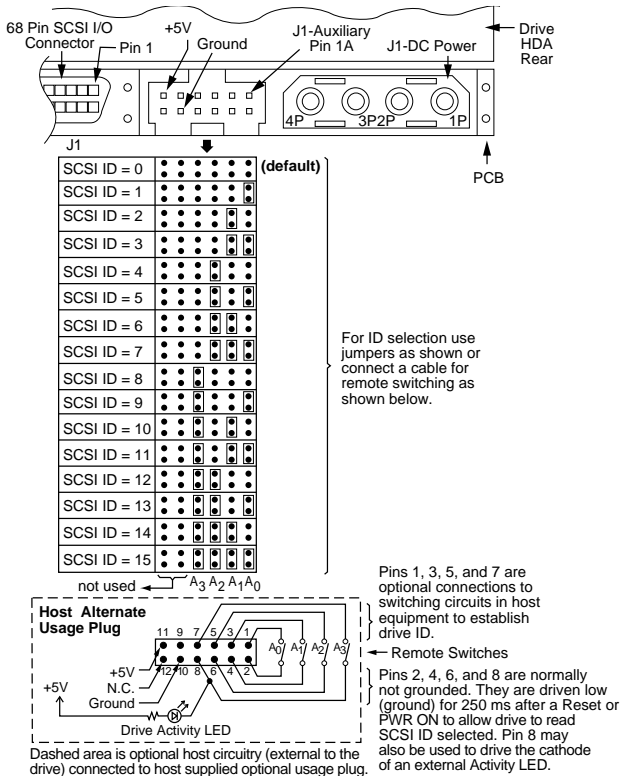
68 Pin SCSI I/O Connector
Pin 1
+5V
Ground
J1-Auxiliary Pin 1A
J1-DC Power
Drive HDA Rear
4P
3P
2P
1P
J1
PCB

| | |
|---|---|
| SCSI ID = 0 | (default) |
| SCSI ID = 1 | |
| SCSI ID = 2 | |
| SCSI ID = 3 | |
| SCSI ID = 4 | |
| SCSI ID = 5 | |
| SCSI ID = 6 | |
| SCSI ID = 7 | |
| SCSI ID = 8 | |
| SCSI ID = 9 | |
| SCSI ID = 10 | |
| SCSI ID = 11 | |
| SCSI ID = 12 | |
| SCSI ID = 13 | |
| SCSI ID = 14 | |
| SCSI ID = 15 | |

For ID selection use jumpers as shown or connect a cable for remote switching as shown below.

not used
$A_3$ $A_2$ $A_1$ $A_0$

Host Alternate Usage Plug
11 9 7 5 3 1
12 10 8 6 4 2
+5V
N.C.
Ground
+5V
$A_0$ $A_1$ $A_2$ $A_3$
Drive Activity LED

Pins 1, 3, 5, and 7 are optional connections to switching circuits in host equipment to establish drive ID.

Remote Switches

Pins 2, 4, 6, and 8 are normally not grounded. They are driven low (ground) for 250 ms after a Reset or PWR ON to allow drive to read SCSI ID selected. Pin 8 may also be used to drive the cathode of an external Activity LED.

Dashed area is optional host circuitry (external to the drive) connected to host supplied optional usage plug.